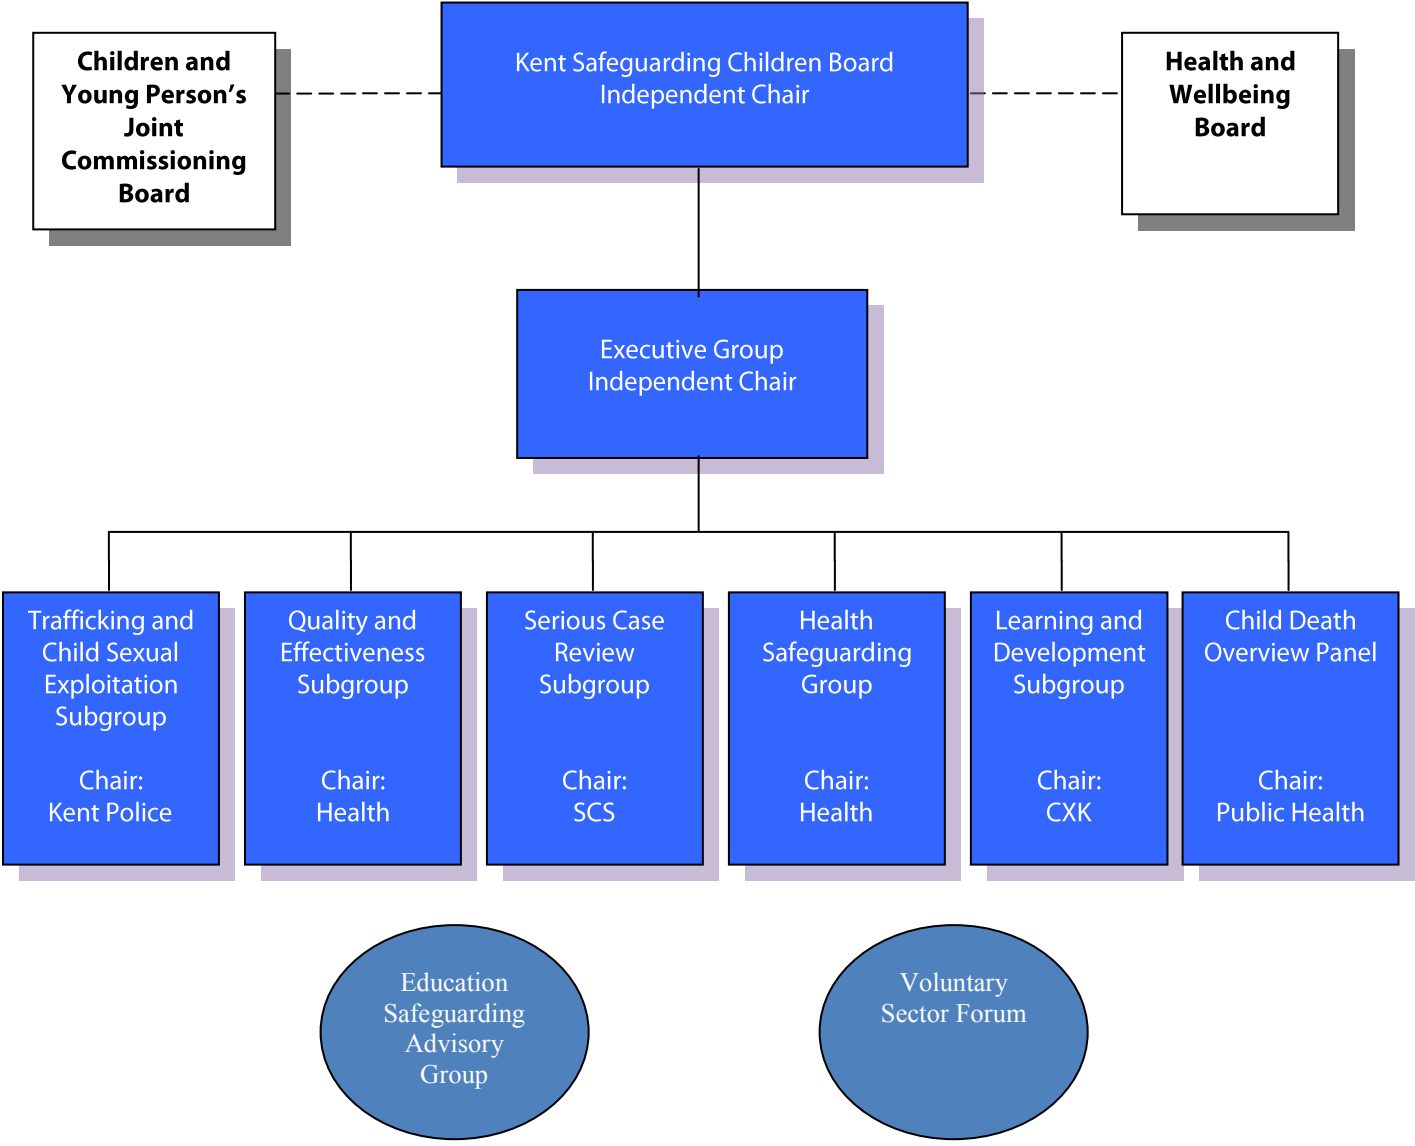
Children and Young Person's Joint Commissioning Board

Kent Safeguarding Children Board
Independent Chair

Health and Wellbeing Board

Executive Group
Independent Chair

Trafficking and Child Sexual Exploitation Subgroup

Chair:
Kent Police

Quality and Effectiveness Subgroup

Chair:
Health

Serious Case Review Subgroup

Chair:
SCS

Health Safeguarding Group

Chair:
Health

Learning and Development Subgroup

Chair:
CXK

Child Death Overview Panel

Chair:
Public Health

Education Safeguarding Advisory Group

Voluntary Sector Forum